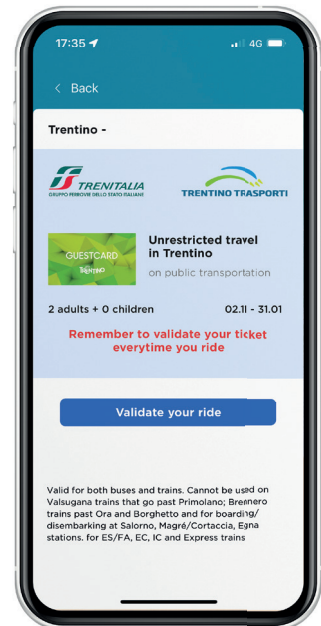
17:35 4G

< Back

Trentino -

TRENITALIA
GRUPPO FERROVIE DELLO STATO ITALIANE

TRENTINO TRASPORTI

GUESTCARD TRENTINO

Unrestricted travel in Trentino
on public transportation

2 adults + 0 children 02.11 - 31.01

Remember to validate your ticket everytime you ride

Validate your ride

Valid for both buses and trains. Cannot be used on Valsugana trains that go past Primolano; Brennero trains past Ora and Borghetto and for boarding/disembarking at Salorno, Magré/Cortaccia, Egna stations. for ES/FA, EC, IC and Express trains